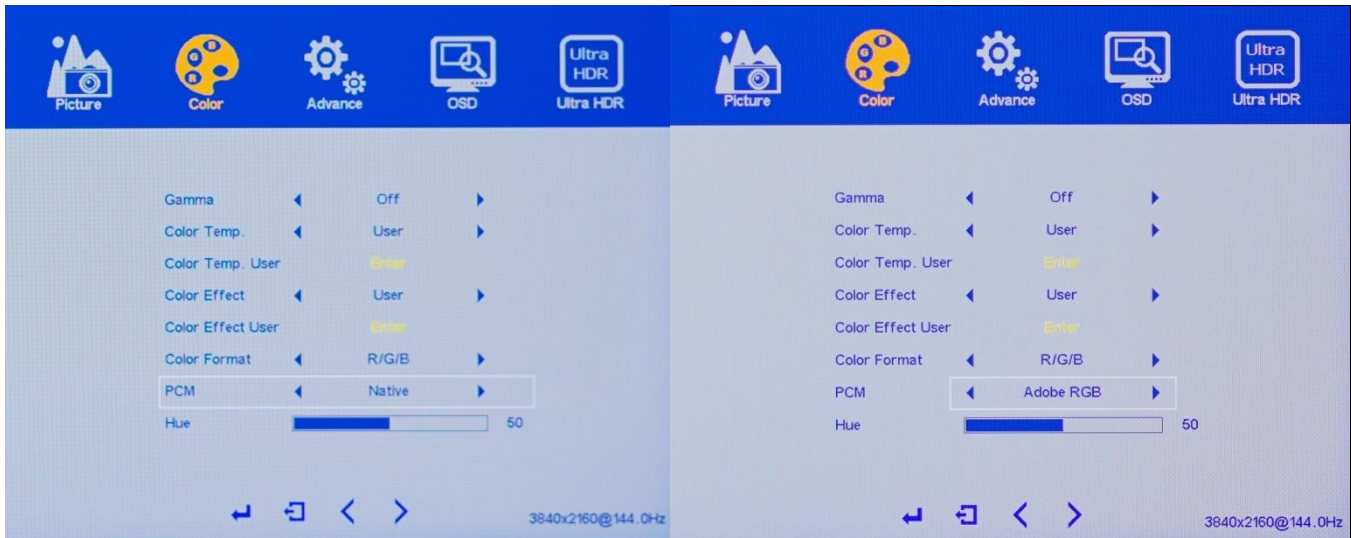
Picture Color Advance OSD Ultra HDR Ultra HDR

Gamma Off
Color Temp. User
Color Temp. User Enter
Color Effect User
Color Effect User Enter
Color Format R/G/B
PCM Native
Hue 50

3840x2160@144.0Hz

Picture Color Advance OSD Ultra HDR Ultra HDR

Gamma Off
Color Temp. User
Color Temp. User Enter
Color Effect User
Color Effect User Enter
Color Format R/G/B
PCM Adobe RGB
Hue 50

3840x2160@144.0Hz